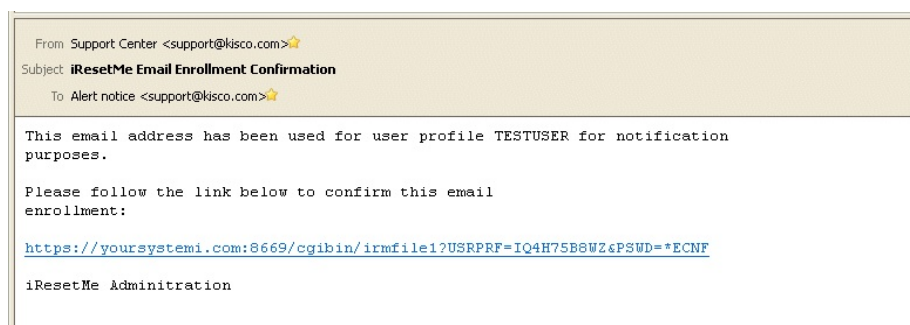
From Support Center <support@kisco.com>
Subject iResetMe Email Enrollment Confirmation
To Alert notice <support@kisco.com>

This email address has been used for user profile TESTUSER for notification purposes.

Please follow the link below to confirm this email enrollment:

https://yoursystemi.com:8669/cgibin/irmfile1?USRPRF=IQ4H75B8WZ&PSWD=*ECNF

iResetMe Adminitration